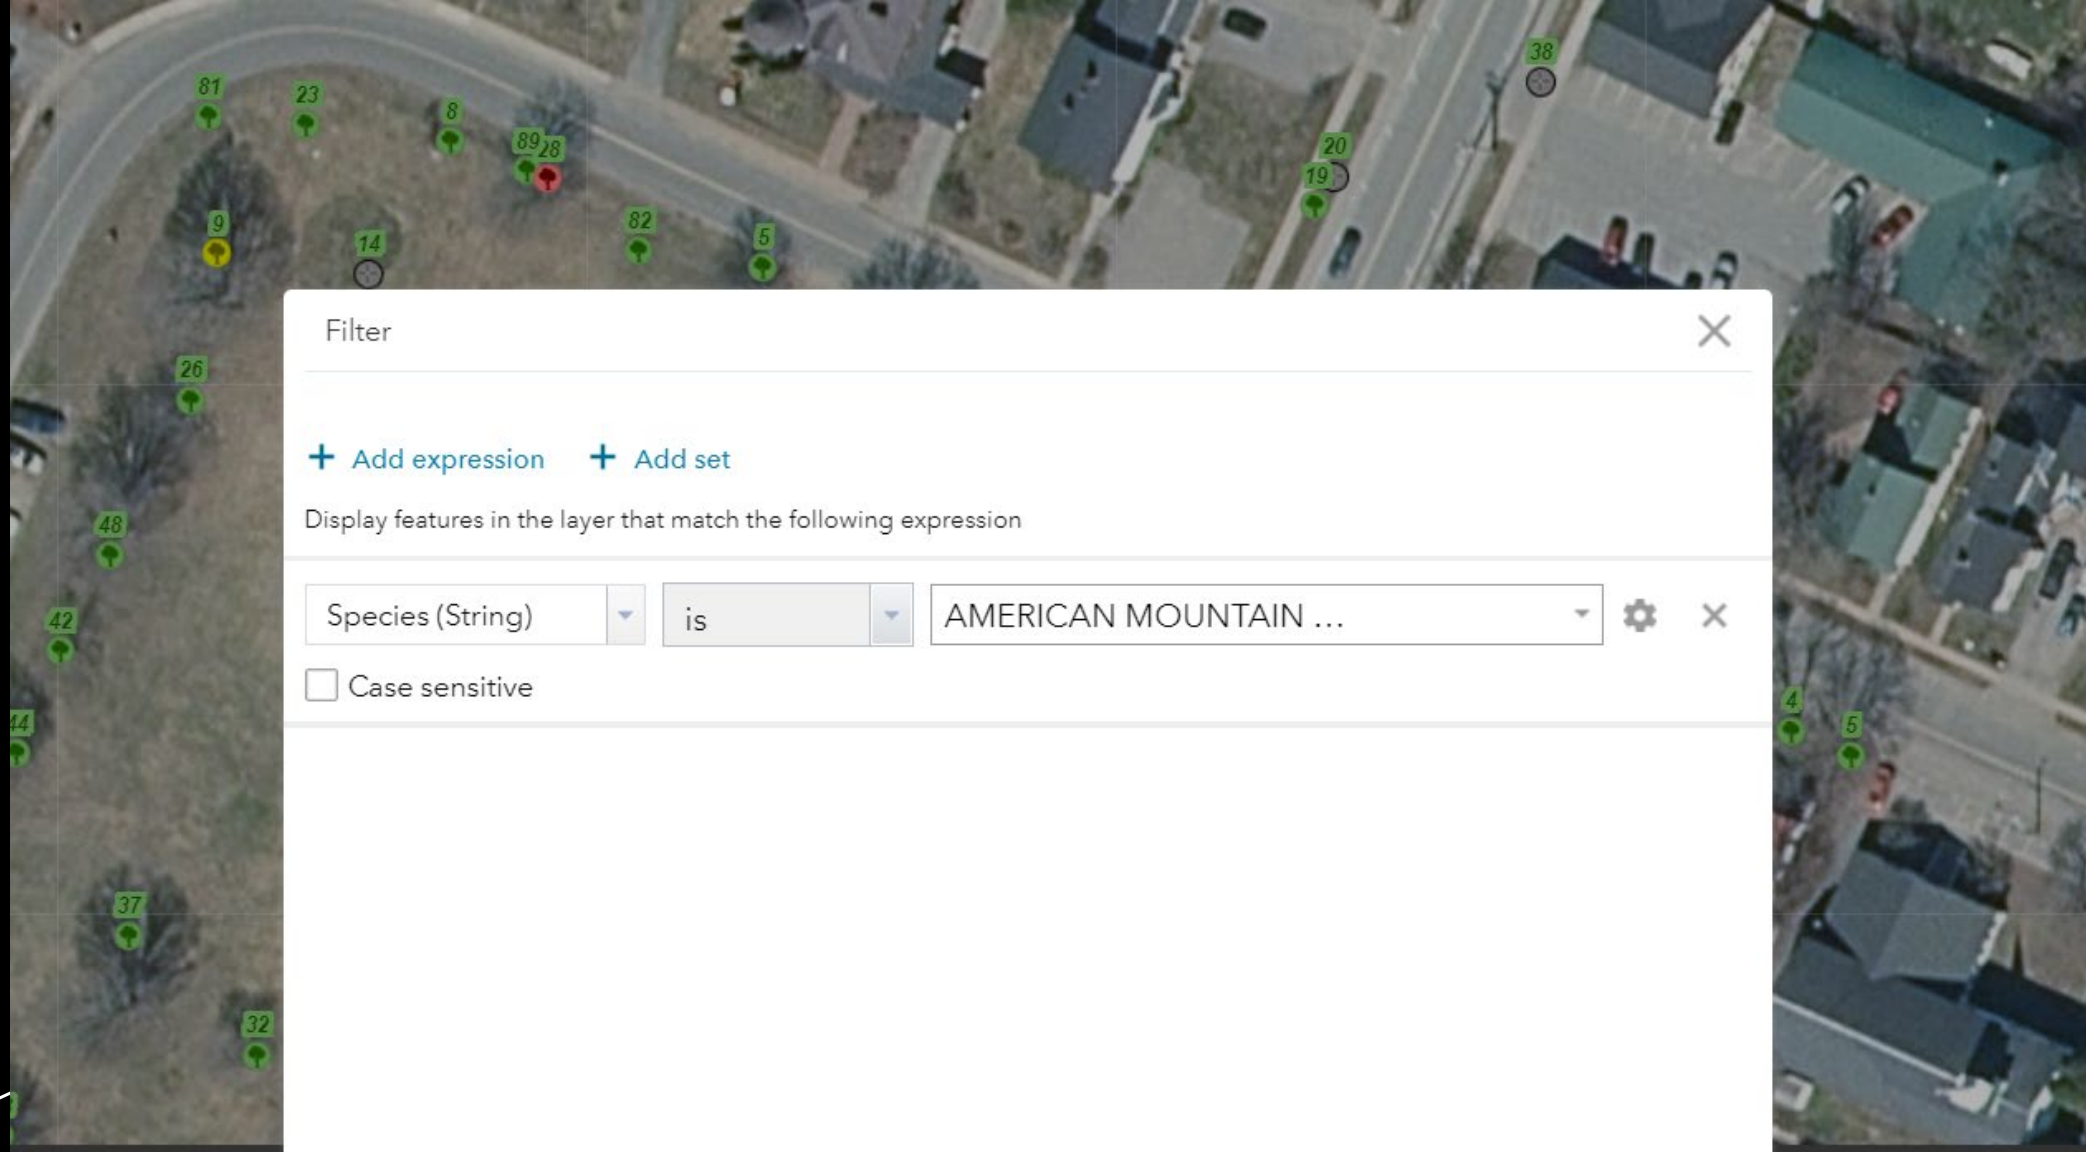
81 23 8 89 28 38 20 19 9 14 82 5 26 48 42 44 37 32 4 5

Filter

+ Add expression + Add set

Display features in the layer that match the following expression

Species (String) | is | AMERICAN MOUNTAIN ...

Case sensitive